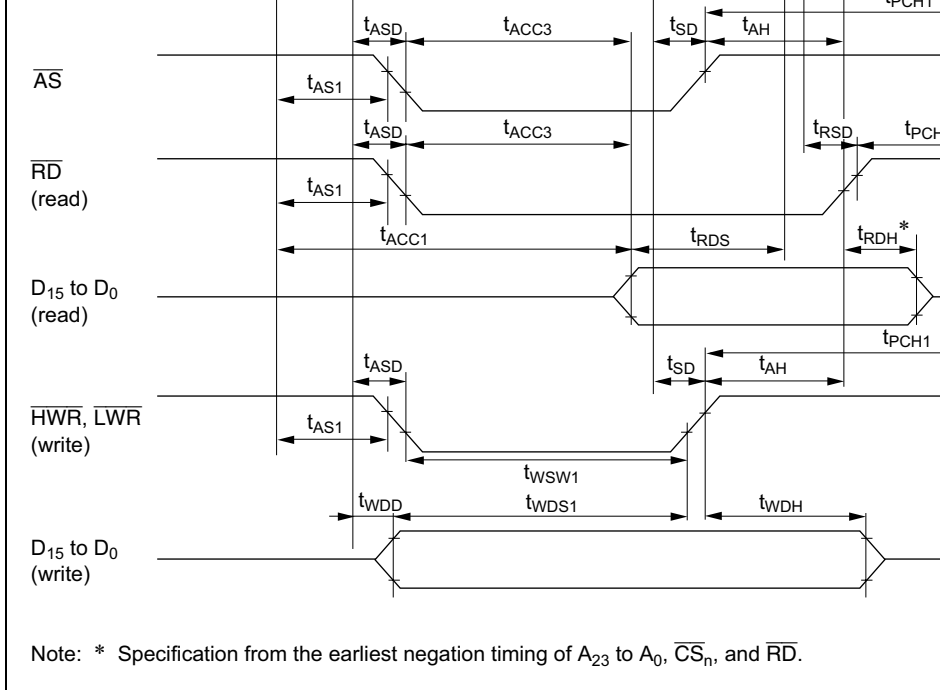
$t_{PCH1}$

$t_{ASD}$ $t_{ACC3}$ $t_{SD}$ $t_{AH}$

$\overline{AS}$

$t_{AS1}$

$t_{ASD}$ $t_{ACC3}$ $t_{RSD}$ $t_{PCH}$

$\overline{RD}$ (read)

$t_{AS1}$

$t_{ACC1}$ $t_{RDS}$ $t_{RDH}$*

$D_{15}$ to $D_0$ (read)

$t_{PCH1}$

$t_{ASD}$ $t_{SD}$ $t_{AH}$

$\overline{HWR}$, $\overline{LWR}$ (write)

$t_{AS1}$

$t_{WSW1}$

$t_{WDD}$ $t_{WDS1}$ $t_{WDH}$

$D_{15}$ to $D_0$ (write)

Note: * Specification from the earliest negation timing of $A_{23}$ to $A_0$, $\overline{CS}_n$, and $\overline{RD}$.